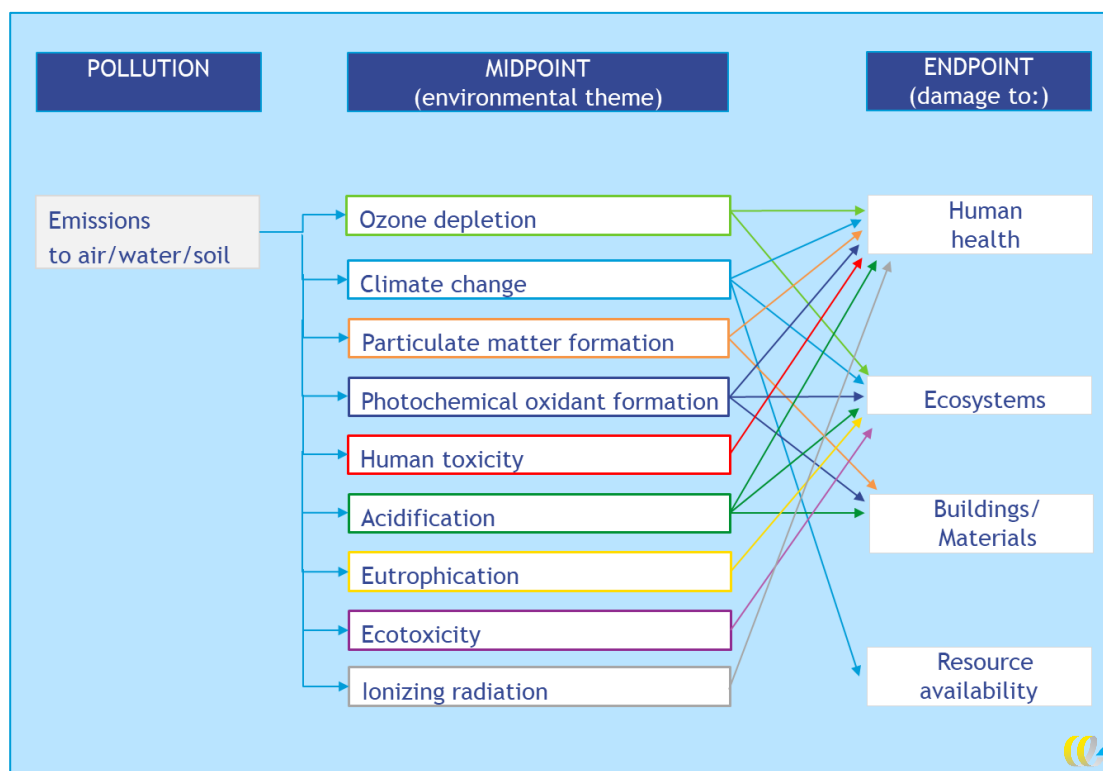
POLLUTION

MIDPOINT
(environmental theme)

ENDPOINT
(damage to:)

Emissions
to air/water/soil

Ozone depletion

Climate change

Particulate matter formation

Photochemical oxidant formation

Human toxicity

Acidification

Eutrophication

Ecotoxicity

Ionizing radiation

Human
health

Ecosystems

Buildings/
Materials

Resource
availability